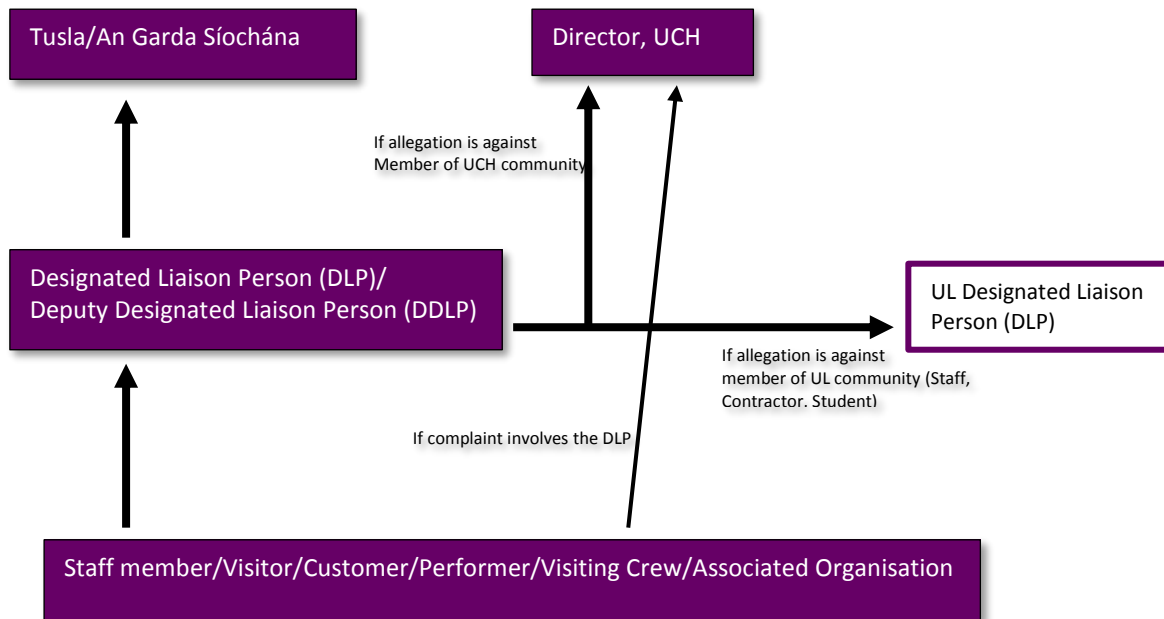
Tusla/An Garda Síochána

Director, UCH

If allegation is against Member of UCH community

Designated Liaison Person (DLP)/ Deputy Designated Liaison Person (DDLP)

UL Designated Liaison Person (DLP)

If allegation is against member of UL community (Staff, Contractor. Student)

If complaint involves the DLP

Staff member/Visitor/Customer/Performer/Visiting Crew/Associated Organisation